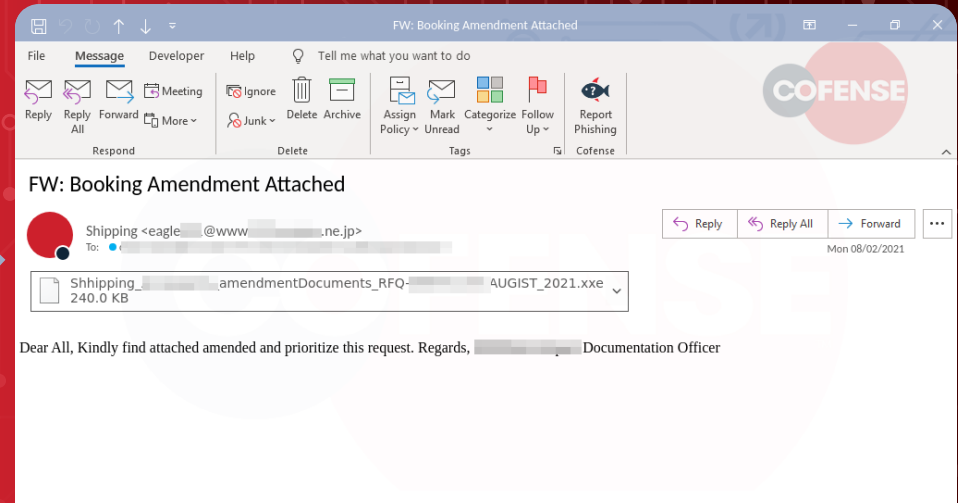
FW: Booking Amendment Attached

File Message Developer Help Tell me what you want to do

Reply Reply All Forward Meeting More Respond
Ignore Junk Delete Archive Delete
Assign Policy Mark Unread Categorize Follow Up Tags
Report Phishing Cofense

COFENSE

FW: Booking Amendment Attached

Shipping <eagle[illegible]@www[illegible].ne.jp>
To: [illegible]

Reply Reply All Forward ...
Mon 08/02/2021

Shhipping_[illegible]amendmentDocuments_RFQ-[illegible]AUGIST_2021.xxe
240.0 KB

Dear All, Kindly find attached amended and prioritize this request. Regards, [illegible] Documentation Officer